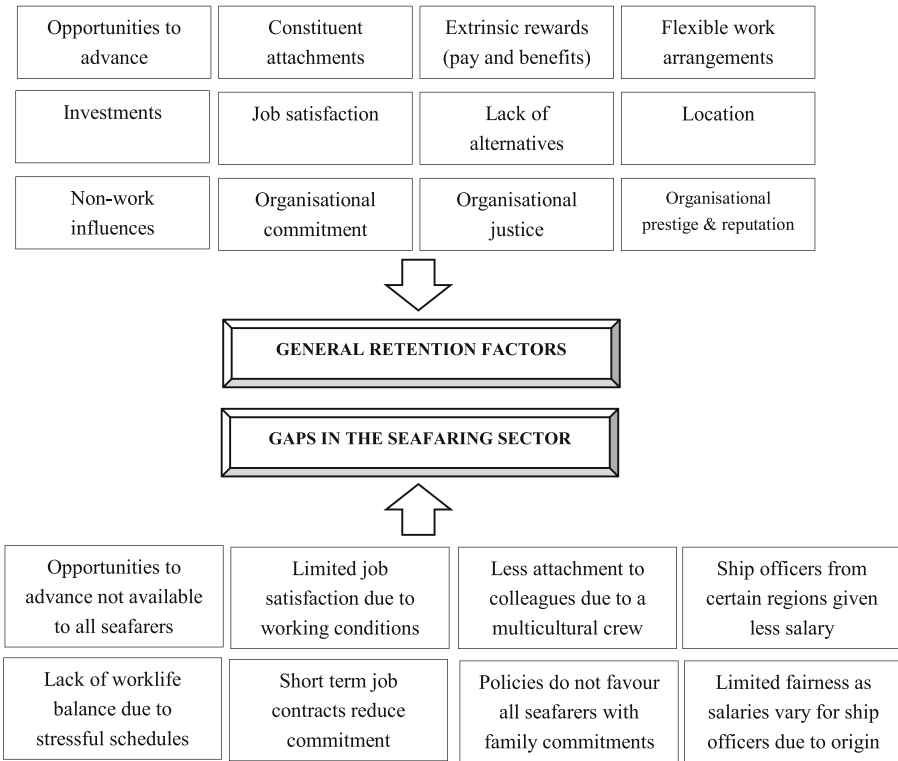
Opportunities to advance

Constituent attachments

Extrinsic rewards (pay and benefits)

Flexible work arrangements

Investments

Job satisfaction

Lack of alternatives

Location

Non-work influences

Organisational commitment

Organisational justice

Organisational prestige & reputation

GENERAL RETENTION FACTORS

GAPS IN THE SEAFARING SECTOR

Opportunities to advance not available to all seafarers

Limited job satisfaction due to working conditions

Less attachment to colleagues due to a multicultural crew

Ship officers from certain regions given less salary

Lack of worklife balance due to stressful schedules

Short term job contracts reduce commitment

Policies do not favour all seafarers with family commitments

Limited fairness as salaries vary for ship officers due to origin